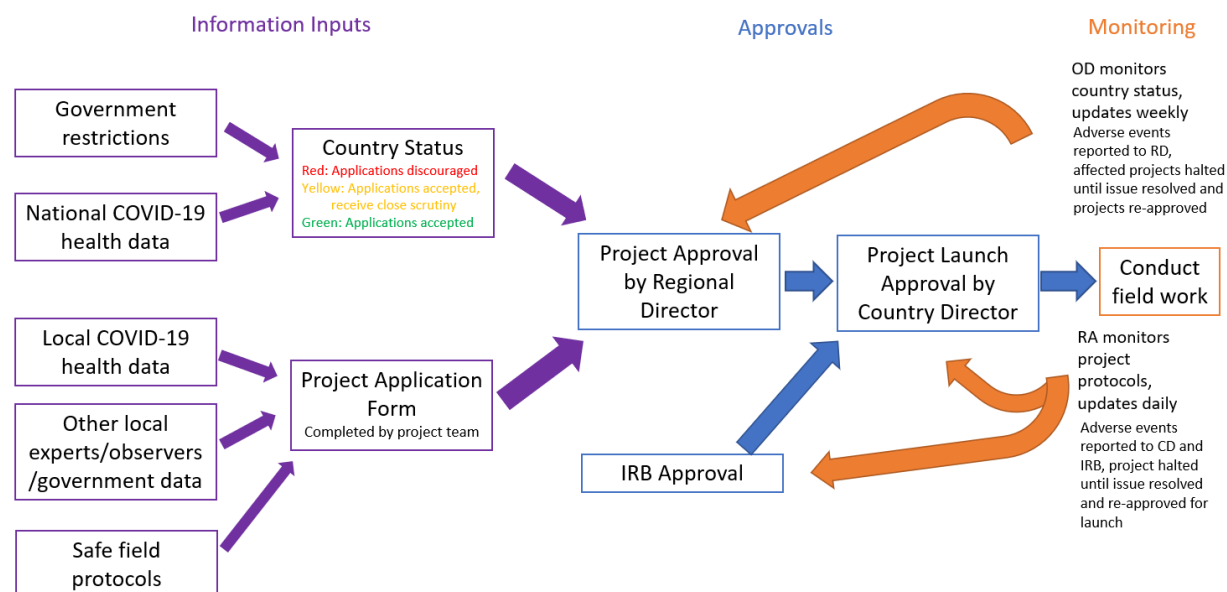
Information Inputs

Approvals

Monitoring

OD monitors country status, updates weekly

Adverse events reported to RD, affected projects halted until issue resolved and projects re-approved

Government restrictions

National COVID-19 health data

Country Status
Red: Applications discouraged
Yellow: Applications accepted, receive close scrutiny
Green: Applications accepted

Project Approval by Regional Director

Project Launch Approval by Country Director

Conduct field work

Local COVID-19 health data

Other local experts/observers /government data

Safe field protocols

Project Application Form
Completed by project team

IRB Approval

RA monitors project protocols, updates daily

Adverse events reported to CD and IRB, project halted until issue resolved and re-approved for launch